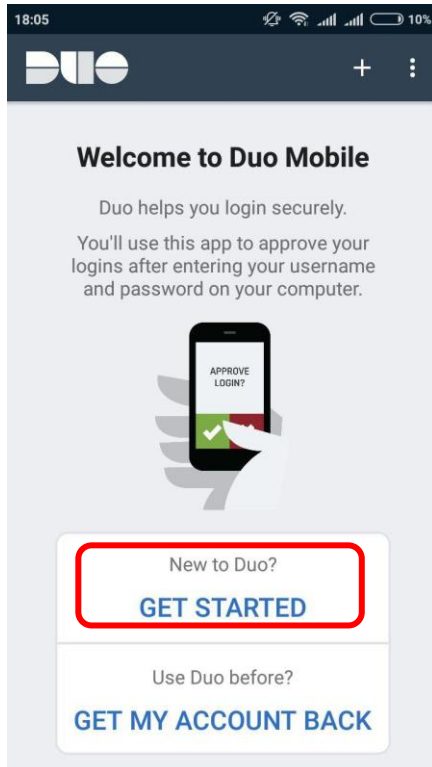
18:05 10%

DUO

+

Welcome to Duo Mobile

Duo helps you login securely.

You'll use this app to approve your logins after entering your username and password on your computer.

APPROVE LOGIN?

New to Duo?

GET STARTED

Use Duo before?

GET MY ACCOUNT BACK